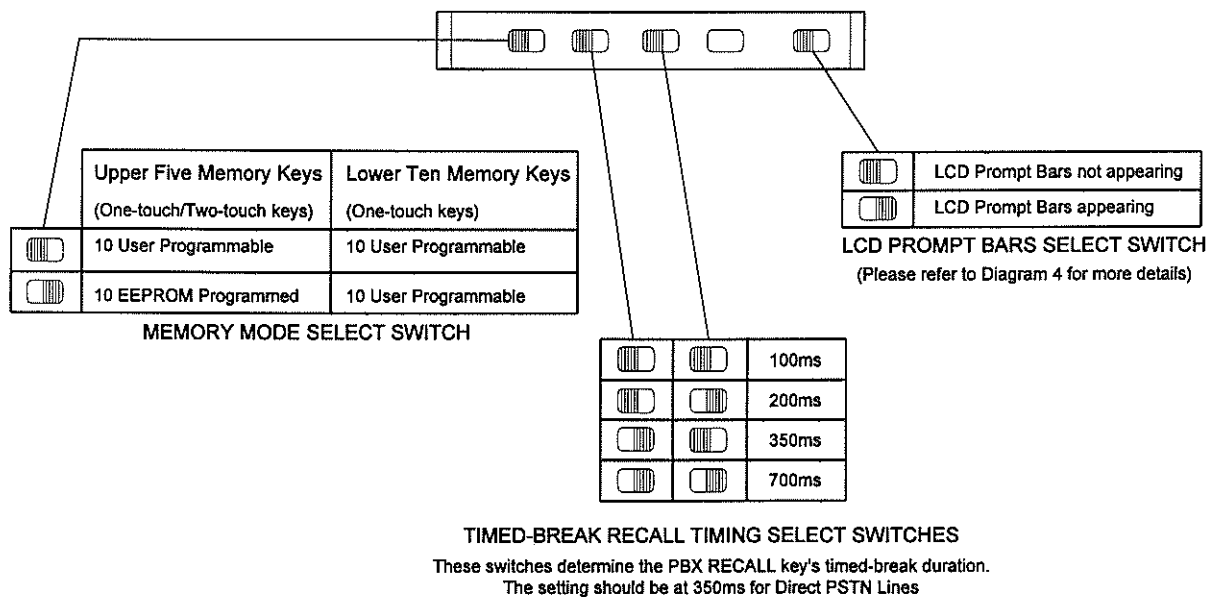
| | Upper Five Memory Keys (One-touch/Two-touch keys) | Lower Ten Memory Keys (One-touch keys) |
|---|---|---|
| | 10 User Programmable | 10 User Programmable |
| | 10 EEPROM Programmed | 10 User Programmable |

MEMORY MODE SELECT SWITCH

| | |
|---|---|
| | LCD Prompt Bars not appearing |
| | LCD Prompt Bars appearing |

LCD PROMPT BARS SELECT SWITCH
(Please refer to Diagram 4 for more details)

| | | |
|---|---|---|
| | | 100ms |
| | | 200ms |
| | | 350ms |
| | | 700ms |

TIMED-BREAK RECALL TIMING SELECT SWITCHES
These switches determine the PBX RECALL key's timed-break duration.
The setting should be at 350ms for Direct PSTN Lines